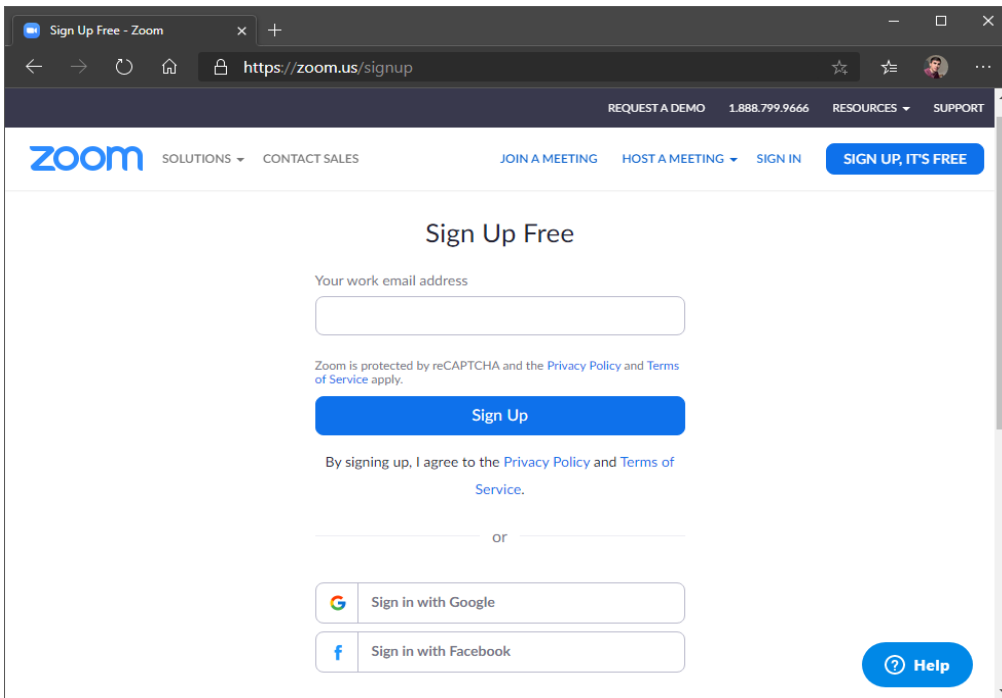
Sign Up Free - Zoom

https://zoom.us/signup

REQUEST A DEMO 1.888.799.9666 RESOURCES SUPPORT

zoom SOLUTIONS CONTACT SALES JOIN A MEETING HOST A MEETING SIGN IN SIGN UP, IT'S FREE

Sign Up Free

Your work email address

Zoom is protected by reCAPTCHA and the Privacy Policy and Terms of Service apply.

Sign Up

By signing up, I agree to the Privacy Policy and Terms of Service.

or

Sign in with Google

Sign in with Facebook

Help